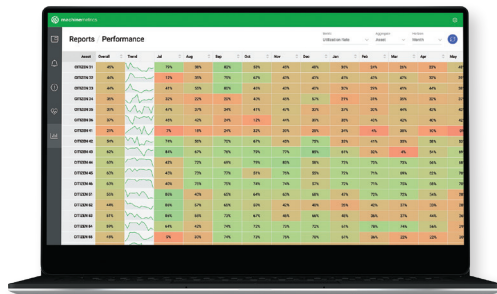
Reports Performance

| Asset | Overall | Trend | Jul | Aug | Sep | Oct | Nov | Dec | Jan | Feb | Mar | Apr | May |
|---|---|---|---|---|---|---|---|---|---|---|---|---|---|
| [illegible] | 46% | | 75% | 58% | 62% | 55% | 45% | 48% | 55% | 24% | 38% | 32% | 44% |
| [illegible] | 46% | | 12% | 56% | 75% | 66% | 67% | 47% | 47% | 47% | 58% | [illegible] | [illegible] |
| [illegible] | 46% | | 32% | 55% | 85% | 60% | 60% | 59% | 50% | 75% | 47% | 44% | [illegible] |
| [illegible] | 39% | | 30% | 32% | 32% | 60% | 60% | 57% | 25% | 25% | 39% | 32% | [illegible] |
| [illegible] | 49% | | 52% | 22% | 29% | 45% | 65% | 47% | 52% | 41% | 58% | 59% | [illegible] |
| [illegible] | 45% | | 65% | 60% | 58% | 20% | 10% | 45% | 25% | 47% | 42% | 49% | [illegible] |
| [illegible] | 21% | | 3% | 19% | 29% | 22% | 30% | 29% | 20% | 9% | 36% | 16% | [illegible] |
| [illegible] | 54% | | 74% | 56% | 70% | 67% | 43% | 75% | 50% | 61% | 35% | 35% | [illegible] |
| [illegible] | 70% | | 69% | 67% | 70% | 70% | 75% | 99% | 66% | 52% | 79% | 34% | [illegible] |
| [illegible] | 62% | | 43% | 72% | 69% | 75% | 80% | 58% | 72% | 75% | 66% | 59% | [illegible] |
| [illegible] | 67% | | 45% | 73% | 77% | 51% | 75% | 52% | 72% | 71% | 59% | 22% | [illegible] |
| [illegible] | 61% | | 40% | 75% | 75% | 74% | 74% | 57% | 70% | 71% | 70% | 58% | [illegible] |
| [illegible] | 39% | | 22% | 42% | 42% | 64% | 64% | 55% | 42% | 50% | 32% | 22% | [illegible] |
| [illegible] | 44% | | 55% | 67% | 60% | 30% | 40% | 40% | 35% | 40% | 37% | 33% | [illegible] |
| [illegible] | 51% | | 55% | 58% | 72% | 67% | 66% | 66% | 45% | 36% | 37% | 44% | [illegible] |
| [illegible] | 54% | | 42% | 40% | 79% | 73% | 75% | 72% | 61% | 76% | 74% | 56% | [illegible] |
| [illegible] | 19% | | 9% | 51% | 79% | 72% | 75% | 70% | 51% | 86% | 25% | 22% | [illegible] |